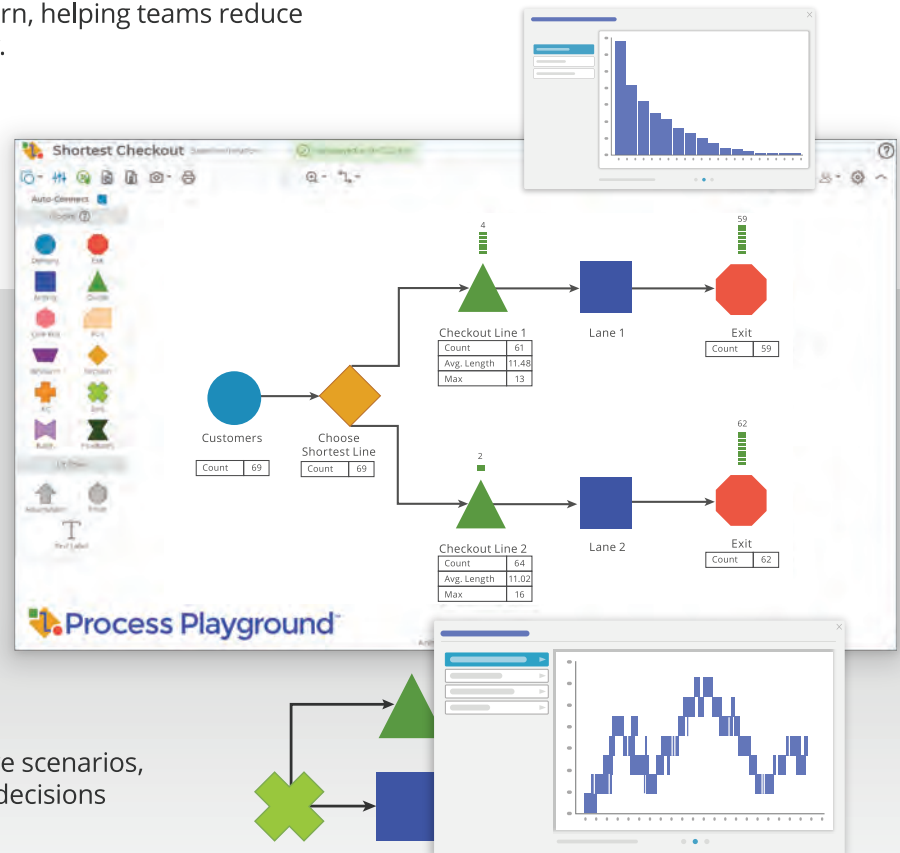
rn, helping teams reduce
.

Shortest Checkout

Auto-Connect

4

59

Checkout Line 1

| Count | 61 |
|---|---|
| Avg. Length | 11.48 |
| Max | 13 |

Lane 1

Exit

| Count | 59 |
|---|---|

Customers

| Count | 69 |
|---|---|

Choose Shortest Line

| Count | 69 |
|---|---|

2

62

Checkout Line 2

| Count | 64 |
|---|---|
| Avg. Length | 11.02 |
| Max | 16 |

Lane 2

Exit

| Count | 62 |
|---|---|

Process Playground™

e scenarios,
decisions